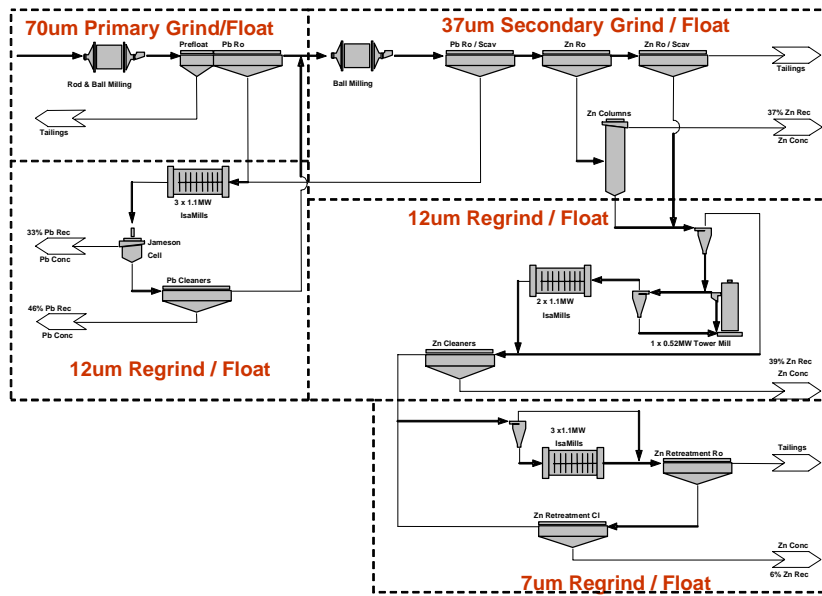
70um Primary Grind/Float

37um Secondary Grind / Float

Prefloat

Pb Ro

Rod & Ball Milling

Tailings

Ball Milling

Pb Ro / Scav

Zn Ro

Zn Ro / Scav

Tailings

Zn Columns

37% Zn Rec

Zn Conc

3 x 1.1MW IsaMills

12um Regrind / Float

33% Pb Rec

Pb Conc

Jameson Cell

Pb Cleaners

46% Pb Rec

Pb Conc

2 x 1.1MW IsaMills

1 x 0.52MW Tower Mill

12um Regrind / Float

Zn Cleaners

39% Zn Rec

Zn Conc

3 x1.1MW IsaMills

Zn Retreatment Ro

Tailings

Zn Retreatment Cl

Zn Conc

6% Zn Rec

7um Regrind / Float